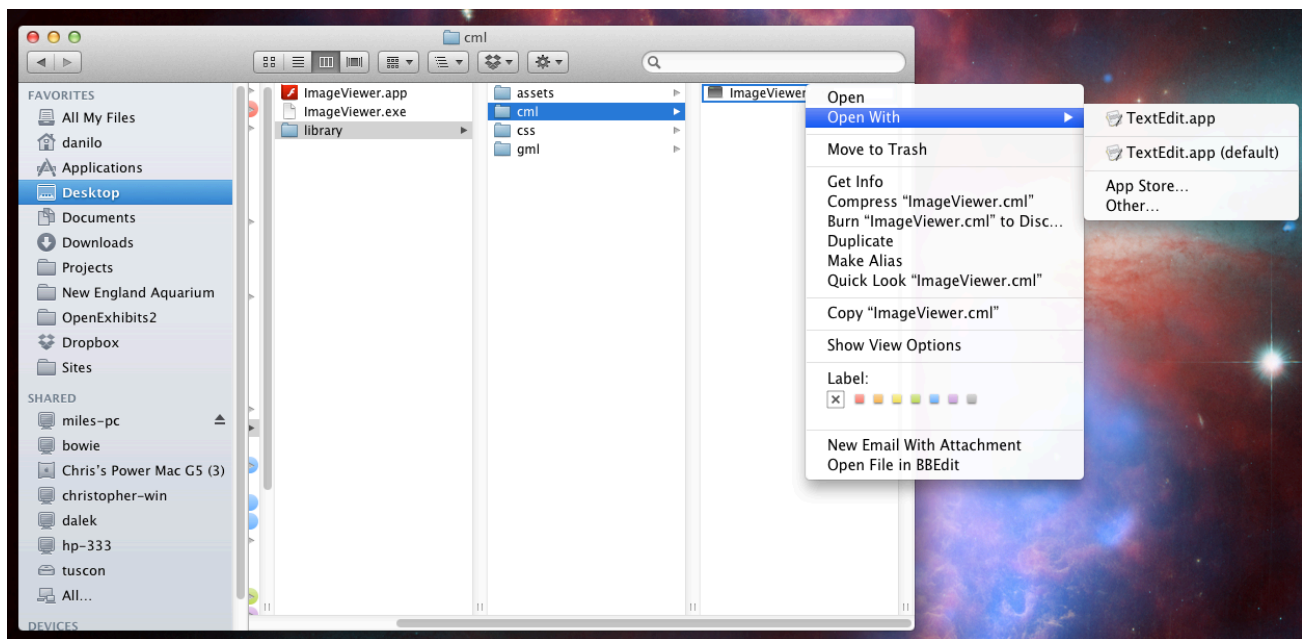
cml

FAVORITES
All My Files
danilo
Applications
Desktop
Documents
Downloads
Projects
New England Aquarium
OpenExhibits2
Dropbox
Sites
SHARED
miles-pc
bowie
Chris's Power Mac G5 (3)
christopher-win
dalek
hp-333
tuscon
All...
DEVICES

ImageViewer.app
ImageViewer.exe
library

assets
cml
css
gml

ImageViewer

Open
Open With
Move to Trash
Get Info
Compress "ImageViewer.cml"
Burn "ImageViewer.cml" to Disc...
Duplicate
Make Alias
Quick Look "ImageViewer.cml"
Copy "ImageViewer.cml"
Show View Options
Label:
New Email With Attachment
Open File in BBEdit

TextEdit.app
TextEdit.app (default)
App Store...
Other...